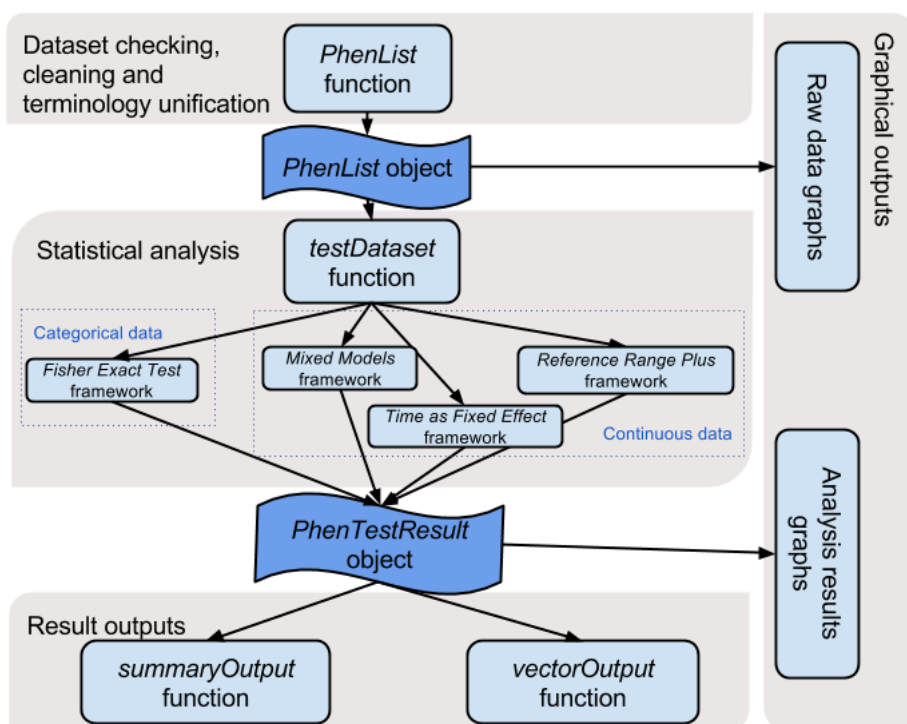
Dataset checking, cleaning and terminology unification

PhenList function

PhenList object

Graphical outputs

Raw data graphs

Statistical analysis

testDataset function

Categorical data

Fisher Exact Test framework

Mixed Models framework

Time as Fixed Effect framework

Reference Range Plus framework

Continuous data

Analysis results graphs

PhenTestResult object

Result outputs

summaryOutput function

vectorOutput function